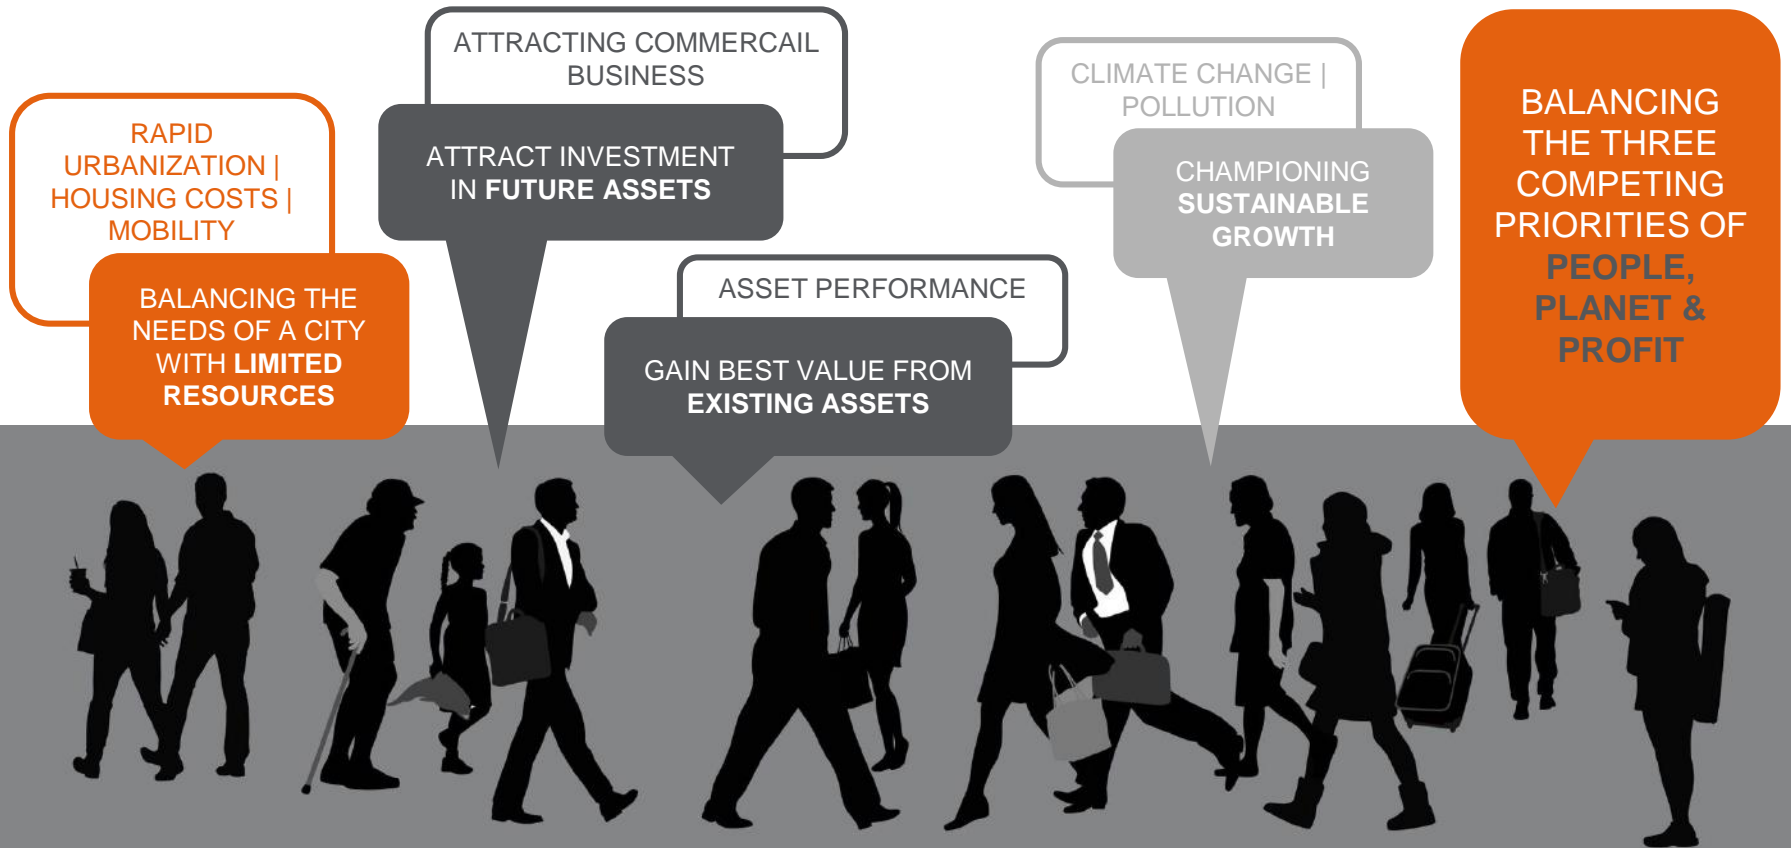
RAPID URBANIZATION | HOUSING COSTS | MOBILITY

BALANCING THE NEEDS OF A CITY WITH LIMITED RESOURCES

ATTRACTING COMMERCAIL BUSINESS

ATTRACT INVESTMENT IN FUTURE ASSETS

ASSET PERFORMANCE

GAIN BEST VALUE FROM EXISTING ASSETS

CLIMATE CHANGE | POLLUTION

CHAMPIONING SUSTAINABLE GROWTH

BALANCING THE THREE COMPETING PRIORITIES OF PEOPLE, PLANET & PROFIT